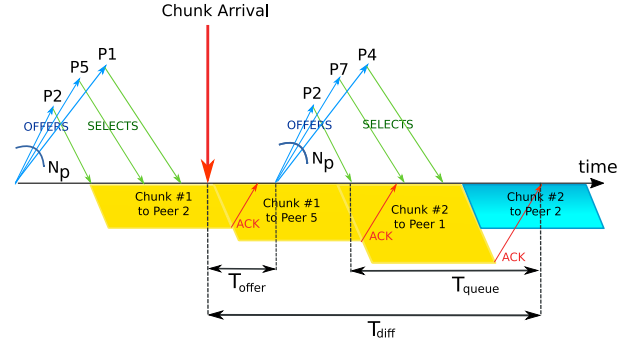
Chunk Arrival

P2
P5
P1
OFFERS
SELECTS
$N_p$

P2
P7
P4
OFFERS
SELECTS
$N_p$

time

Chunk #1 to Peer 2
Chunk #1 to Peer 5
Chunk #2 to Peer 1
Chunk #2 to Peer 2

ACK
ACK
ACK

$T_{offer}$
$T_{queue}$
$T_{diff}$